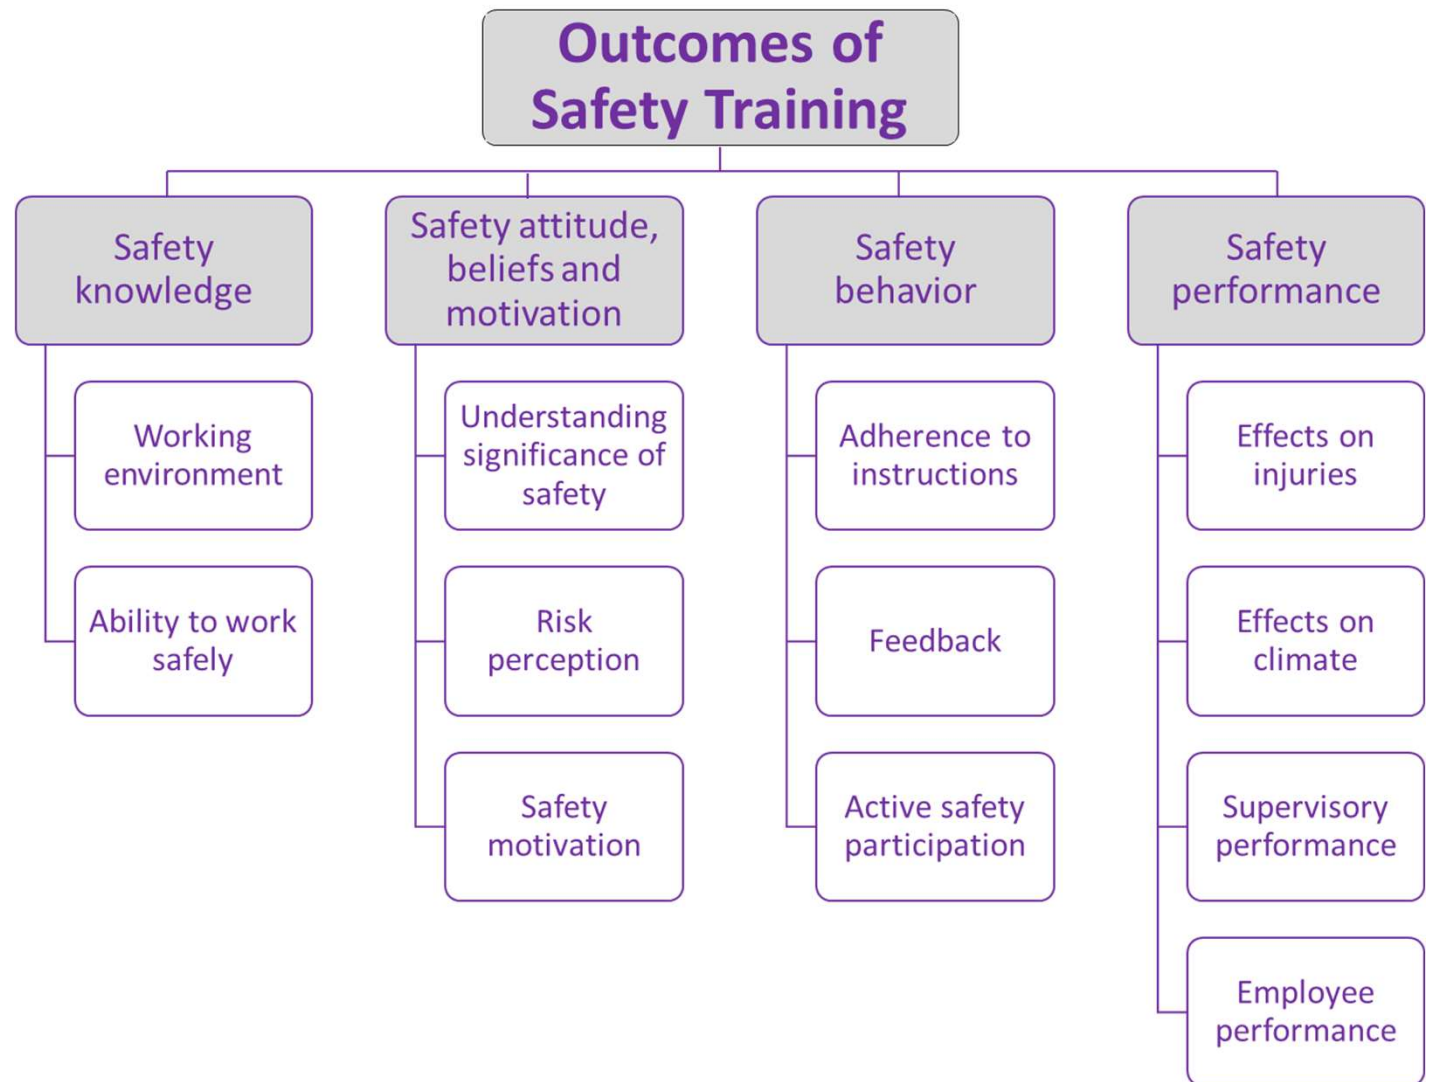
Outcomes of Safety Training

Safety knowledge

Working environment

Ability to work safely

Safety attitude, beliefs and motivation

Understanding significance of safety

Risk perception

Safety motivation

Safety behavior

Adherence to instructions

Feedback

Active safety participation

Safety performance

Effects on injuries

Effects on climate

Supervisory performance

Employee performance